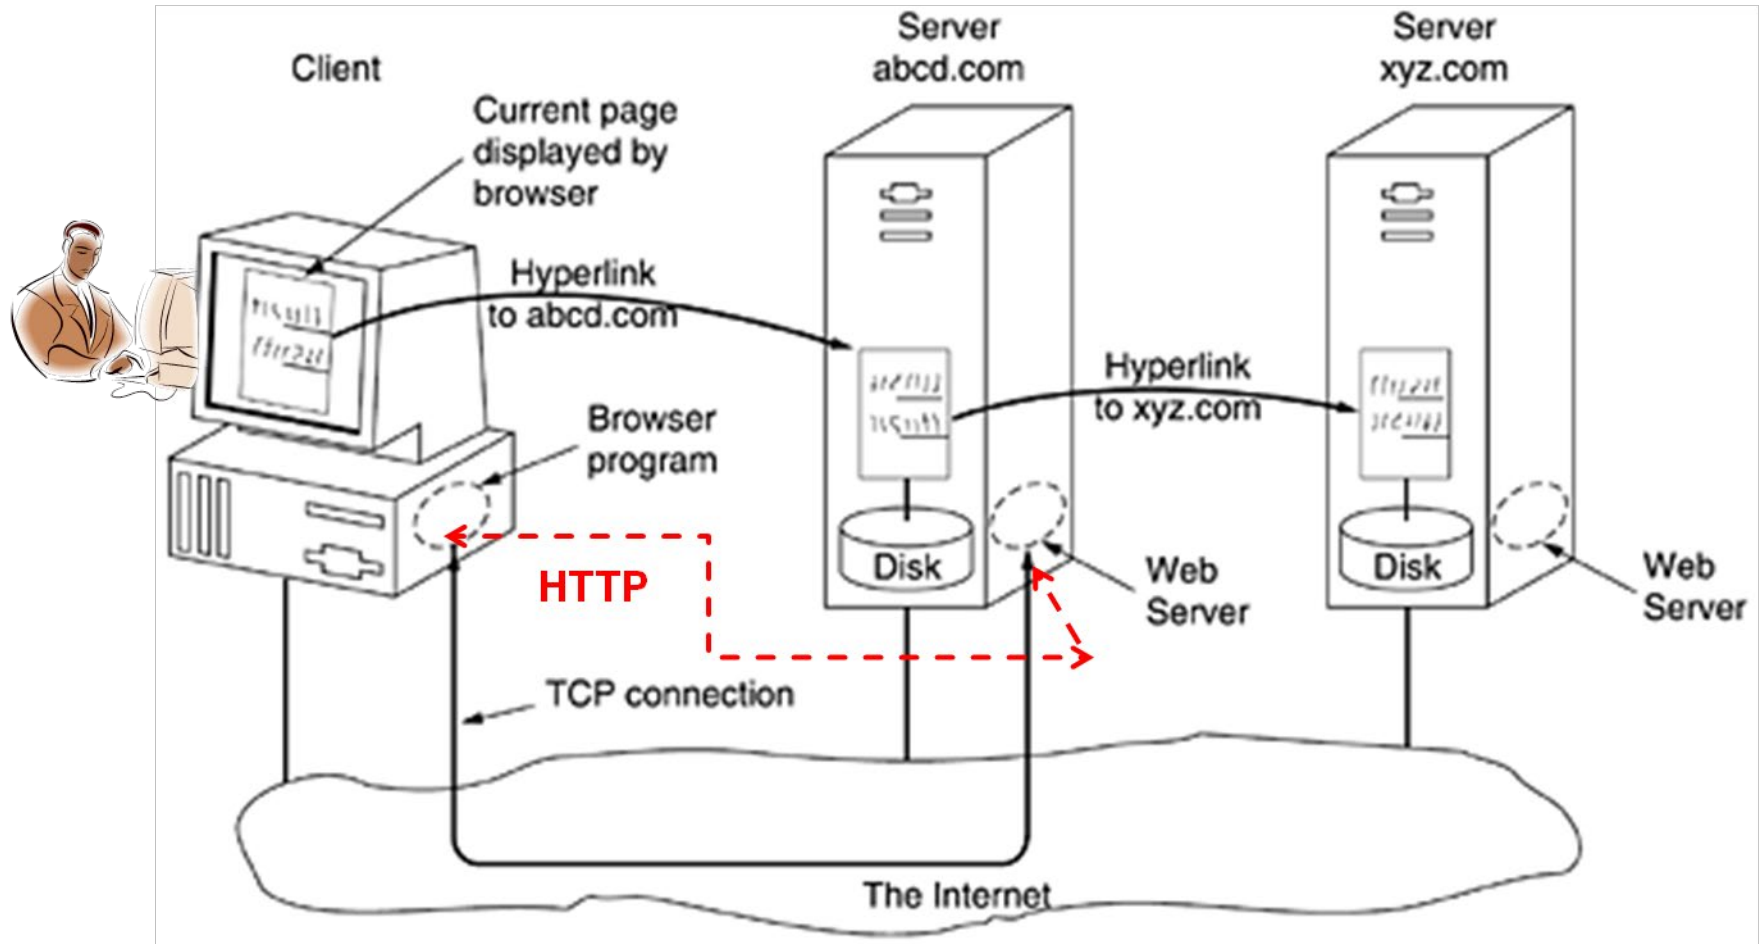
Client

Server abcd.com

Server xyz.com

Current page displayed by browser

Hyperlink to abcd.com

Hyperlink to xyz.com

Browser program

Disk

Disk

Web Server

Web Server

HTTP

TCP connection

The Internet